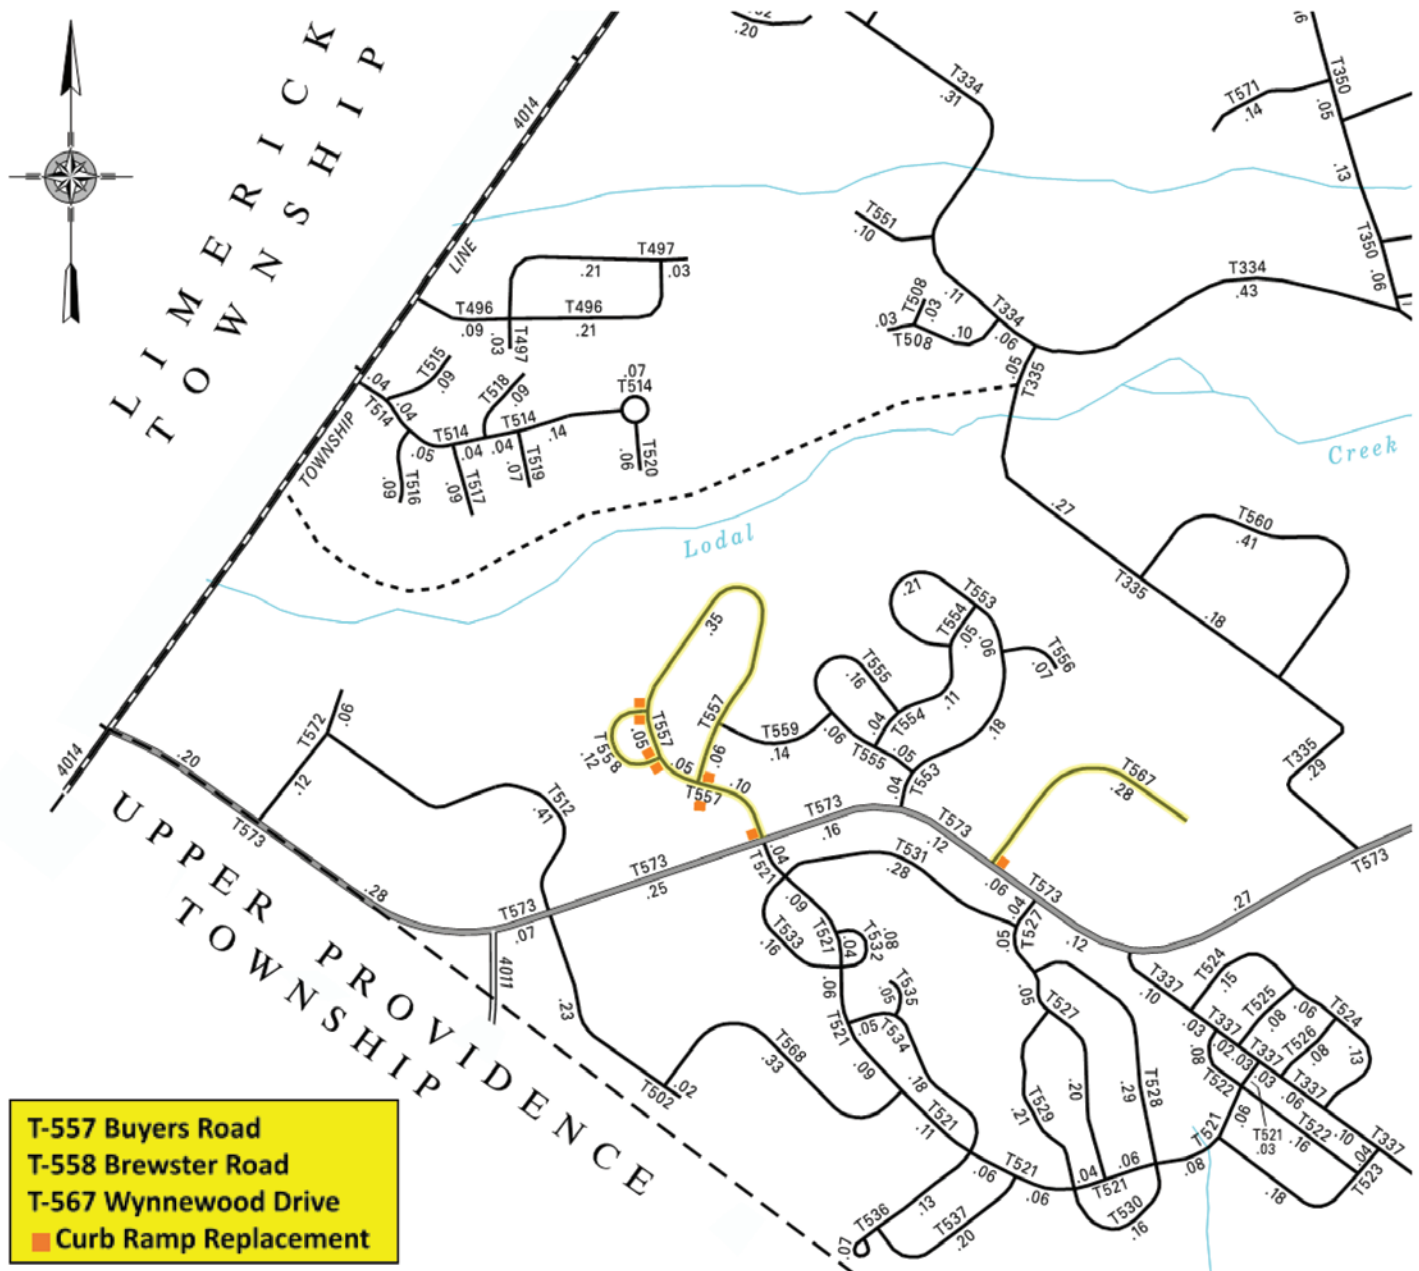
LIMERICK TOWNSHIP

UPPER PROVIDENCE TOWNSHIP

TOWNSHIP LINE

4014
4014
4011

Lodal Creek

T334 .31
T571 .14
T350 .05 .13
T350 .06
T551 .10
T334 .43
T508 .03 .03 .11
T508 .10
T334 .06
T335 .05
T497 .21 .03
T496 .09
T496 .21
T497 .03
T515 .09
.04 .04
T514
T518 .09
T514 .14
.07 T514
T514 .05 .04 .04
T516 .09
T517 .09
T519 .07
T520 .06
.27
T560 .41
T335 .18
T335 .29
.21 T553
T554 .05 .06
T556 .07
T555 .16
.11
.04 T554
.18
T559 .14 .06
T555 .05
T553 .04
.35
T557
.06
T557
.05
T558 .12
.05
T557 .10
T567 .28
T572 .06
.12
.20
T573
T512 .41
T573 .16
T573 .12
T573 .25
T531 .28
T573 .06 .04
T573 .27
T573 .28
T573 .07
.04 T521
.09
T533 .16
T521
.04
T532 .08
.05 T527
.12
.27
T337 .10
T524 .15
T525 .08 .06
T524 .13
T337 .03
.02 .03
T526 .08
T337 .08
T522 .03
T337 .06
T522 .10
T337
.04 T523
.23
T568 .33
T502 .02
.06 T521
T535 .05
.05 T534
.09
.18
T521 .11
.05
T527
T529 .21
.20
.29
T528
T521 .06
.04 .06
T521
T530 .16
T521 .08
.06
T521 .03
.16
.18
T536 .07
.13
T537 .20
.06

T-557 Buyers Road
T-558 Brewster Road
T-567 Wynnewood Drive
Curb Ramp Replacement